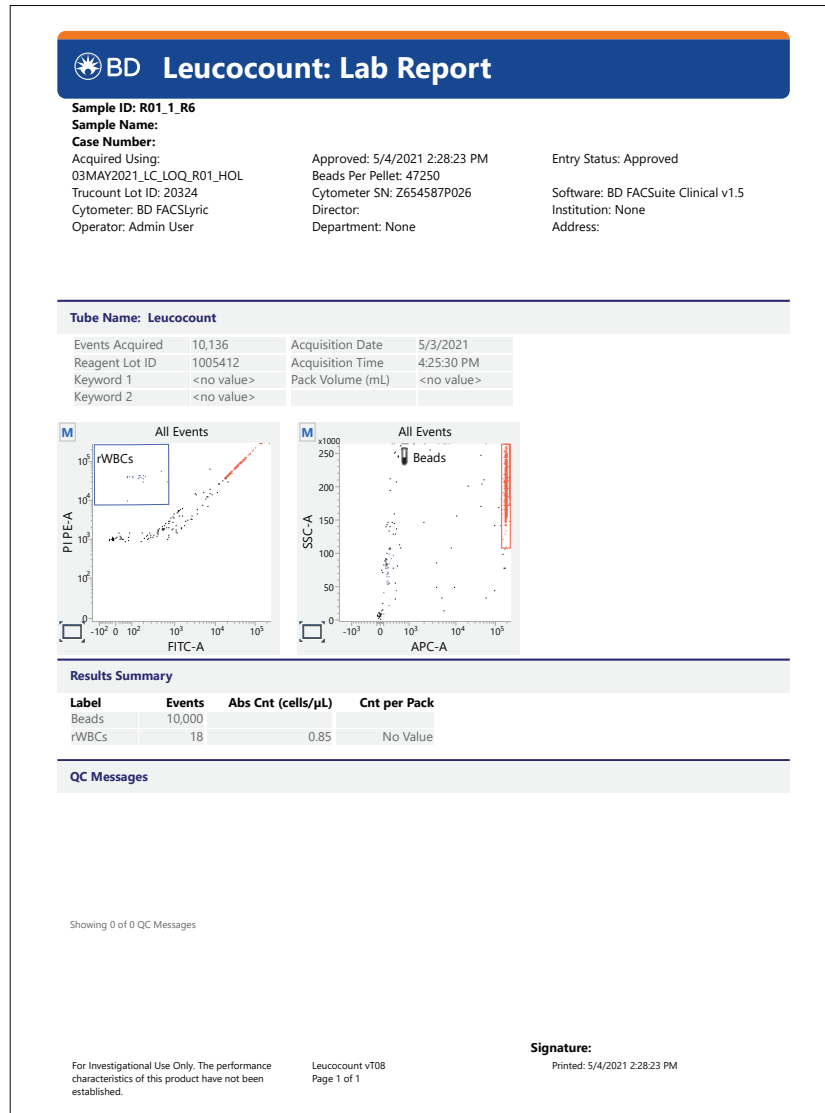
BD Leucocount: Lab Report

Sample ID: R01_1_R6
Sample Name:
Case Number:
Acquired Using: 03MAY2021_LC_LOQ_R01_HOL
Trucount Lot ID: 20324
Cytometer: BD FACSLyric
Operator: Admin User

Approved: 5/4/2021 2:28:23 PM
Beads Per Pellet: 47250
Cytometer SN: Z654587P026
Director:
Department: None

Entry Status: Approved

Software: BD FACSuite Clinical v1.5
Institution: None
Address:

Tube Name: Leucocount

| Events Acquired | 10,136 | Acquisition Date | 5/3/2021 |
|---|---|---|---|
| Reagent Lot ID | 1005412 | Acquisition Time | 4:25:30 PM |
| Keyword 1 | <no value> | Pack Volume (mL) | <no value> |
| Keyword 2 | <no value> | | |

M All Events
rWBCs
$10^5$ $10^4$ $10^3$ $10^2$ 0
PI PE-A
$-10^2$ 0 $10^2$ $10^3$ $10^4$ $10^5$
FITC-A

M All Events
x1000
250 200 150 100 50 0
SSC-A
Beads
$-10^3$ 0 $10^3$ $10^4$ $10^5$
APC-A

Results Summary

| Label | Events | Abs Cnt (cells/µL) | Cnt per Pack |
|---|---|---|---|
| Beads | 10,000 | | |
| rWBCs | 18 | 0.85 | No Value |

QC Messages

Showing 0 of 0 QC Messages

Signature:

For Investigational Use Only. The performance characteristics of this product have not been established.

Leucocount vT08
Page 1 of 1

Printed: 5/4/2021 2:28:23 PM